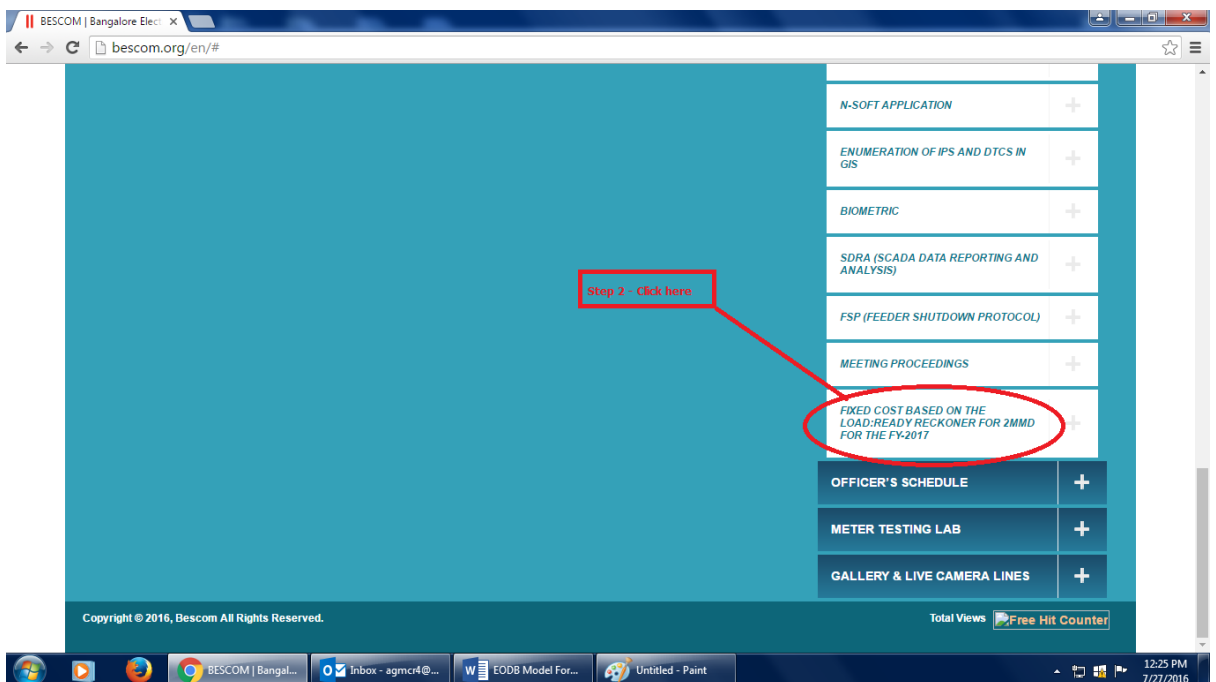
BESCOM | Bangalore Elect ×

bescom.org/en/#

N-SOFT APPLICATION +

ENUMERATION OF IPS AND DTCS IN GIS +

BIOMETRIC +

SDRA (SCADA DATA REPORTING AND ANALYSIS) +

Step 2 - Click here

FSP (FEEDER SHUTDOWN PROTOCOL) +

MEETING PROCEEDINGS +

FIXED COST BASED ON THE LOAD:READY RECKONER FOR 2MMD FOR THE FY-2017 +

OFFICER'S SCHEDULE +

METER TESTING LAB +

GALLERY & LIVE CAMERA LINES +

Copyright © 2016, Bescom All Rights Reserved.

Total Views Free Hit Counter

BESCOM | Bangal...

Inbox - agmcr4@...

EODB Model For...

Untitled - Paint

12:25 PM
7/27/2016